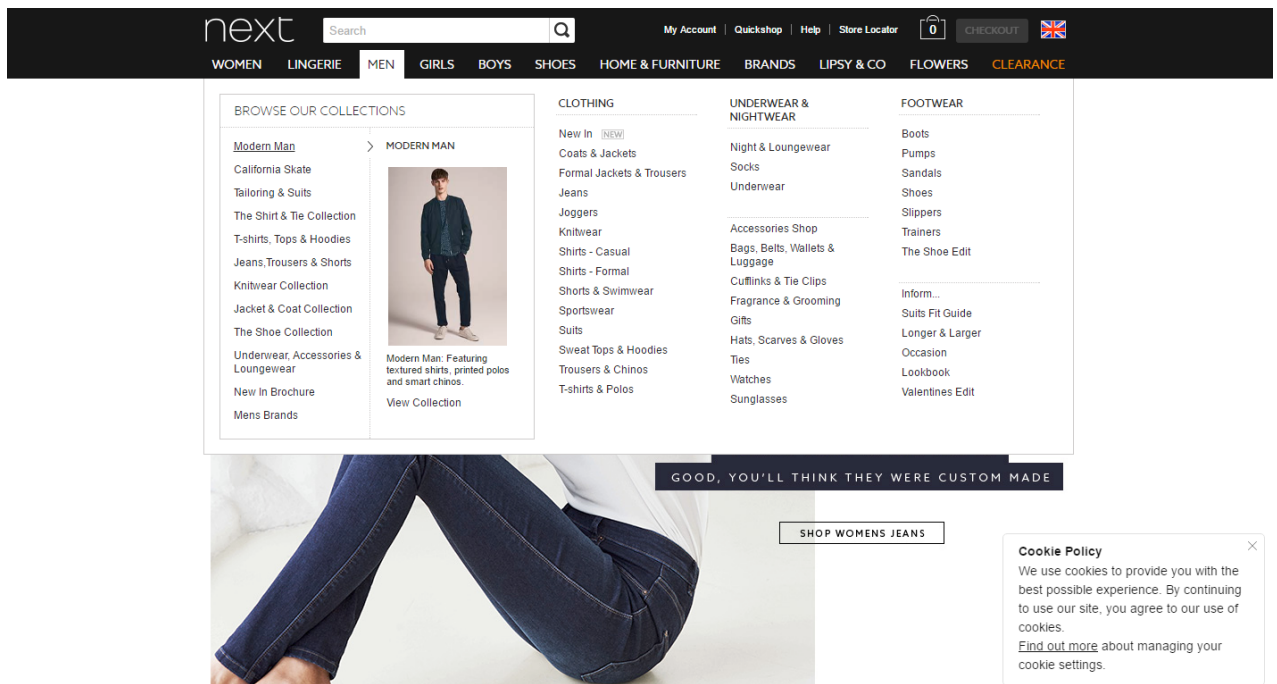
next

Search

My Account | Quickshop | Help | Store Locator

0

CHECKOUT

WOMEN LINGERIE MEN GIRLS BOYS SHOES HOME & FURNITURE BRANDS LIPSY & CO FLOWERS CLEARANCE

BROWSE OUR COLLECTIONS

Modern Man
California Skate
Tailoring & Suits
The Shirt & Tie Collection
T-shirts, Tops & Hoodies
Jeans,Trousers & Shorts
Knitwear Collection
Jacket & Coat Collection
The Shoe Collection
Underwear, Accessories & Loungewear
New In Brochure
Mens Brands

MODERN MAN

Modern Man: Featuring textured shirts, printed polos and smart chinos.

View Collection

CLOTHING

New In NEW
Coats & Jackets
Formal Jackets & Trousers
Jeans
Joggers
Knitwear
Shirts - Casual
Shirts - Formal
Shorts & Swimwear
Sportswear
Suits
Sweat Tops & Hoodies
Trousers & Chinos
T-shirts & Polos

UNDERWEAR & NIGHTWEAR

Night & Loungewear
Socks
Underwear

Accessories Shop
Bags, Belts, Wallets & Luggage
Cufflinks & Tie Clips
Fragrance & Grooming
Gifts
Hats, Scarves & Gloves
Ties
Watches
Sunglasses

FOOTWEAR

Boots
Pumps
Sandals
Shoes
Slippers
Trainers
The Shoe Edit

Inform...
Suits Fit Guide
Longer & Larger
Occasion
Lookbook
Valentines Edit

GOOD, YOU'LL THINK THEY WERE CUSTOM MADE

SHOP WOMENS JEANS

Cookie Policy

We use cookies to provide you with the best possible experience. By continuing to use our site, you agree to our use of cookies.

Find out more about managing your cookie settings.